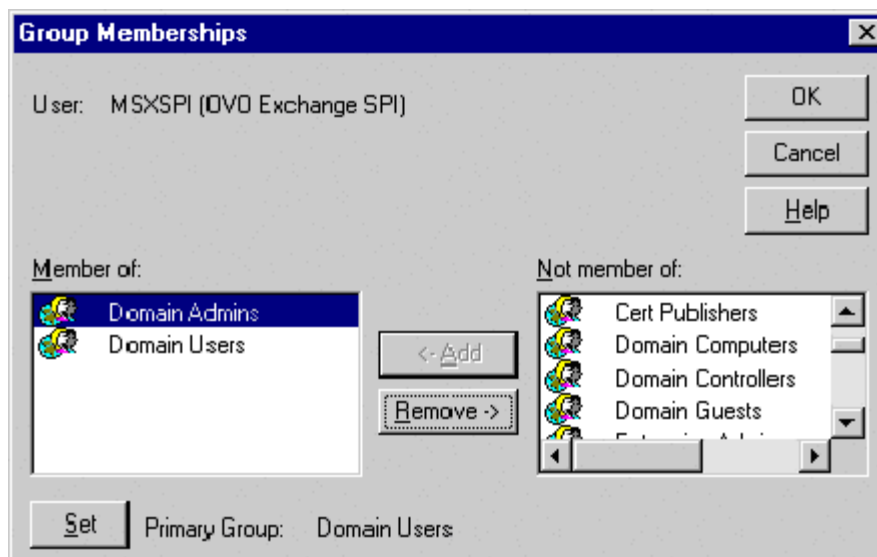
Group Memberships

User: MSXSPI (OVO Exchange SPI)

OK

Cancel

Help

Member of:

Domain Admins
Domain Users

<- Add

Remove ->

Not member of:

Cert Publishers
Domain Computers
Domain Controllers
Domain Guests
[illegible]

Set

Primary Group: Domain Users